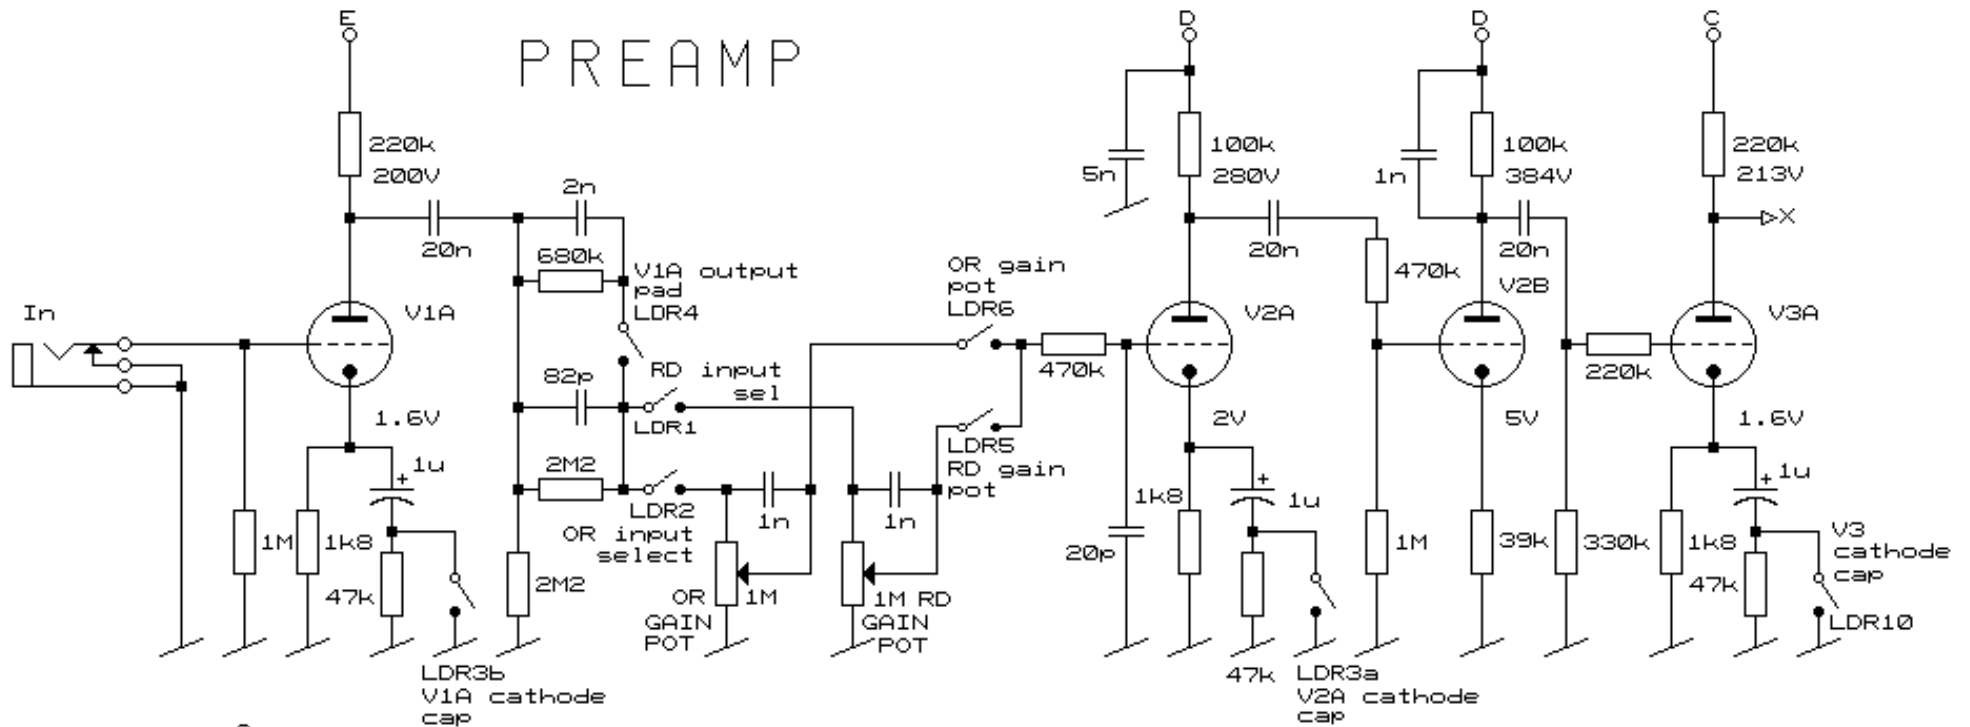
PREAMP

E

220k
200V

20n

2n

680k

V1A output pad LDR4

In

V1A

82p

RD input sel

LDR1

1.6V

1u

2M2

LDR2

OR input select

1M

1k8

47k

2M2

1n

1n

OR GAIN POT

1M

1M RD GAIN POT

LDR3b V1A cathode cap

OR gain pot LDR6

LDR5 RD gain pot

470k

D

5n

100k
280V

20n

V2A

2V

1u

1k8

20p

47k

LDR3a V2A cathode cap

470k

1M

D

1n

100k
384V

20n

V2B

5V

39k

330k

220k

C

220k
213V

X

V3A

1.6V

1u

1k8

47k

V3 cathode cap

LDR10